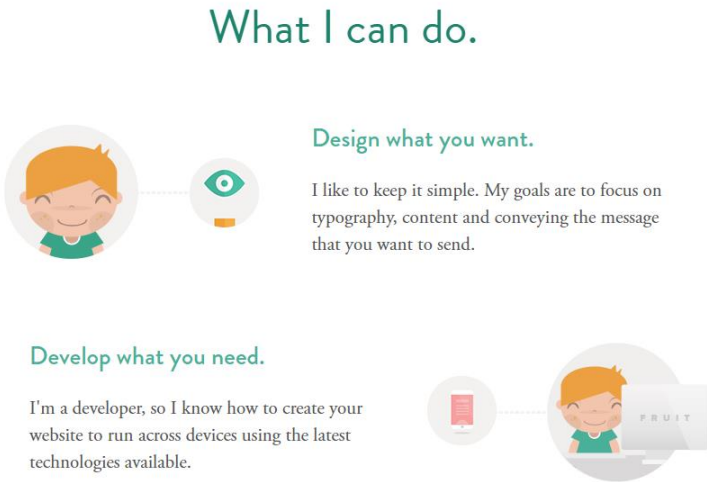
What I can do.

Design what you want.

I like to keep it simple. My goals are to focus on typography, content and conveying the message that you want to send.

Develop what you need.

I'm a developer, so I know how to create your website to run across devices using the latest technologies available.

FRUIT